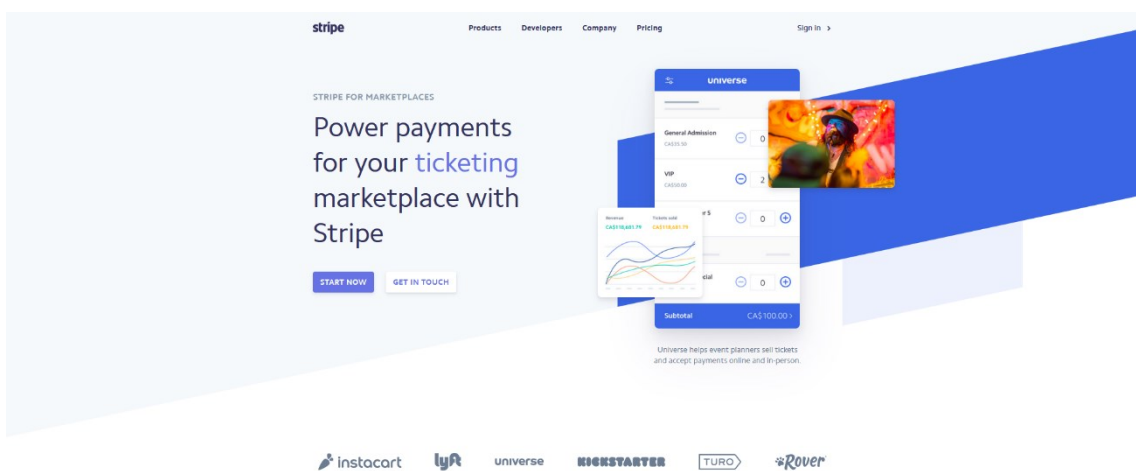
stripe

Products Developers Company Pricing

Sign in >

STRIPE FOR MARKETPLACES

Power payments for your ticketing marketplace with Stripe

START NOW

GET IN TOUCH

universe

General Admission
CA$55.50
0

VIP
CA$50.00
2

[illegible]e $
0

Revenue
CA$18,681.79

Tickets sold
CA$18,681.79

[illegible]cial
0

Subtotal CA$100.00 >

Universe helps event planners sell tickets and accept payments online and in-person.

instacart lyft universe KICKSTARTER TURO Rover